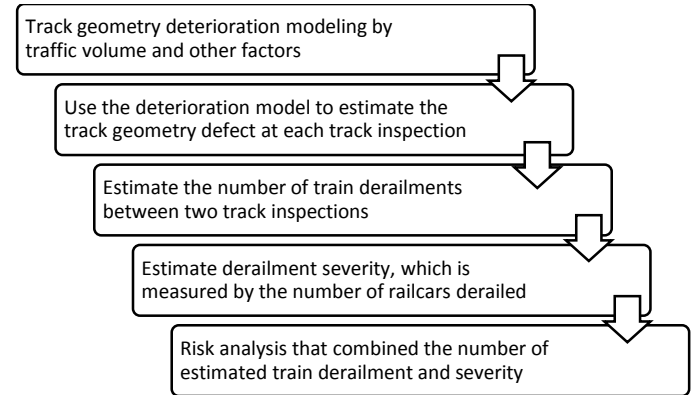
Track geometry deterioration modeling by traffic volume and other factors

Use the deterioration model to estimate the track geometry defect at each track inspection

Estimate the number of train derailments between two track inspections

Estimate derailment severity, which is measured by the number of railcars derailed

Risk analysis that combined the number of estimated train derailment and severity